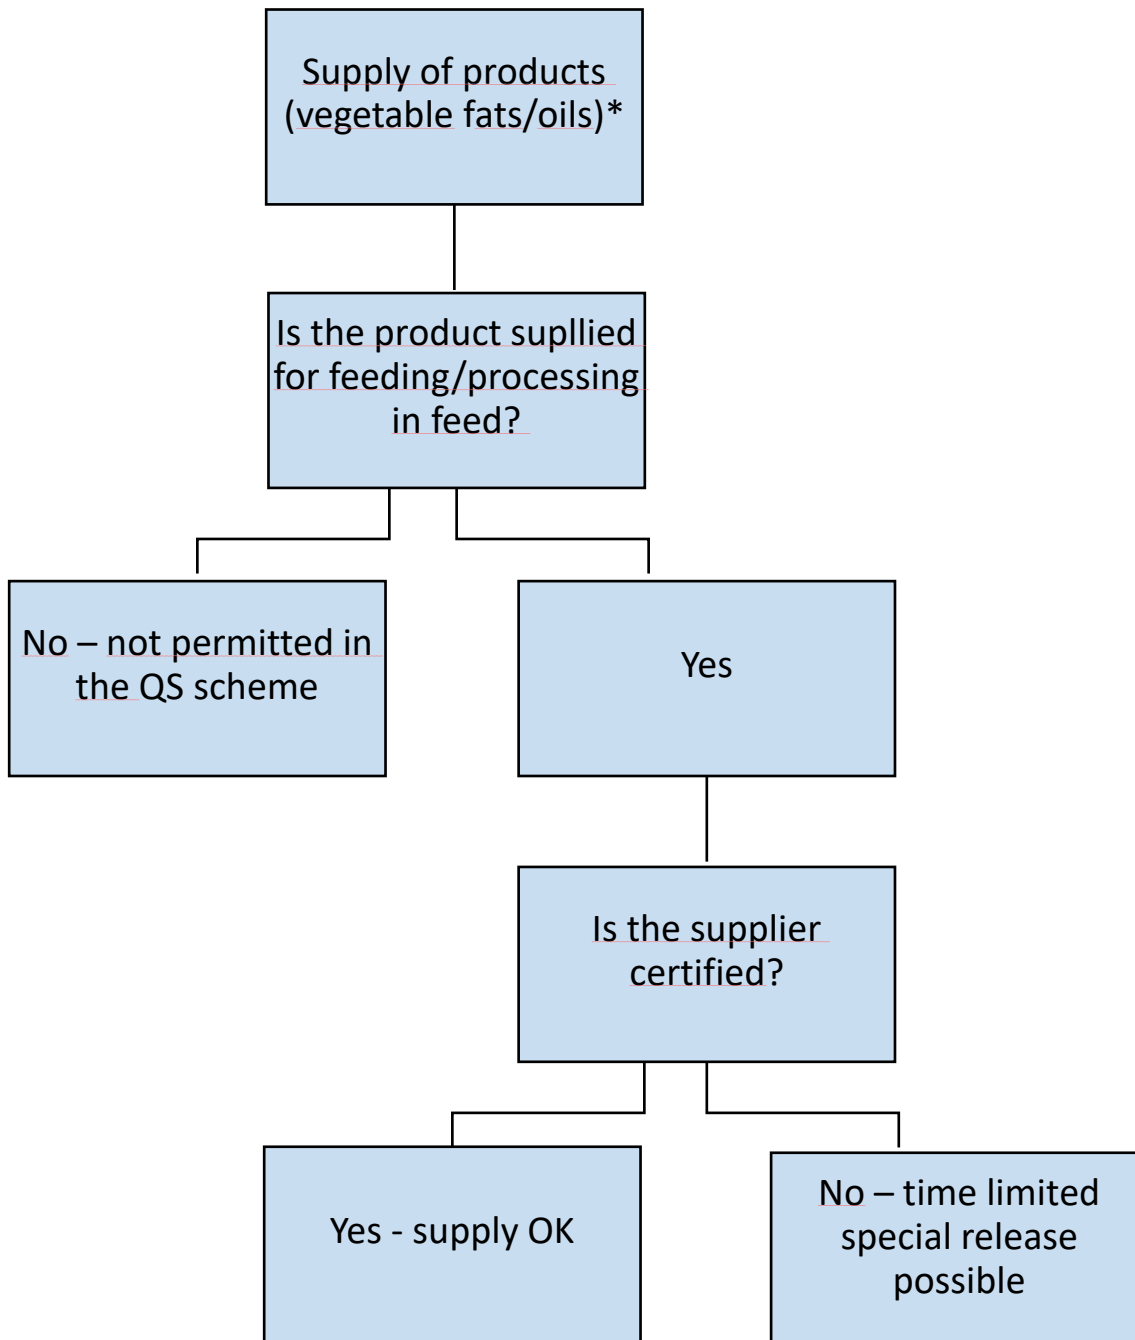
Supply of products (vegetable fats/oils)*

Is the product supllied for feeding/processing in feed?

No – not permitted in the QS scheme

Yes

Is the supplier certified?

Yes - supply OK

No – time limited special release possible